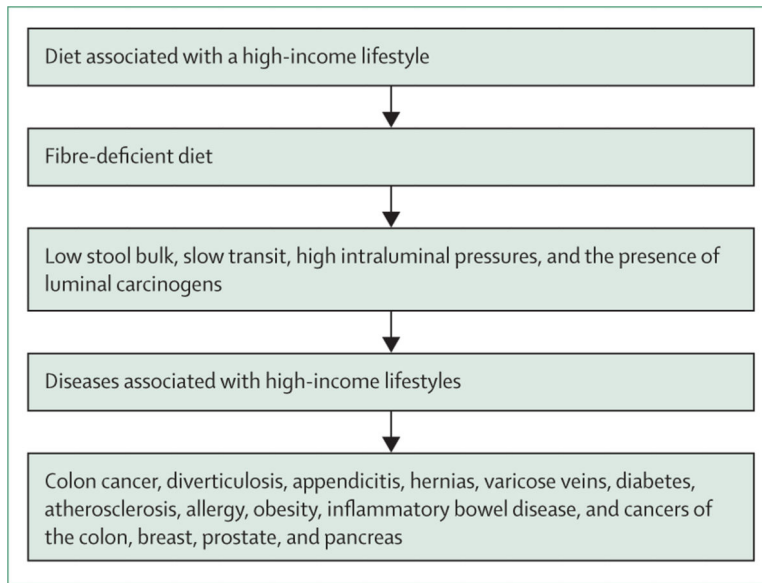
Diet associated with a high-income lifestyle

Fibre-deficient diet

Low stool bulk, slow transit, high intraluminal pressures, and the presence of luminal carcinogens

Diseases associated with high-income lifestyles

Colon cancer, diverticulosis, appendicitis, hernias, varicose veins, diabetes, atherosclerosis, allergy, obesity, inflammatory bowel disease, and cancers of the colon, breast, prostate, and pancreas